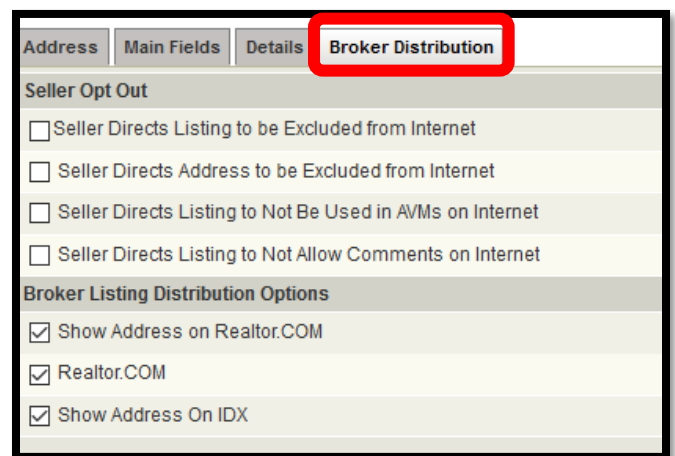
Address | Main Fields | Details | Broker Distribution

Seller Opt Out

☐ Seller Directs Listing to be Excluded from Internet

☐ Seller Directs Address to be Excluded from Internet

☐ Seller Directs Listing to Not Be Used in AVMs on Internet

☐ Seller Directs Listing to Not Allow Comments on Internet

Broker Listing Distribution Options

☑ Show Address on Realtor.COM

☑ Realtor.COM

☑ Show Address On IDX